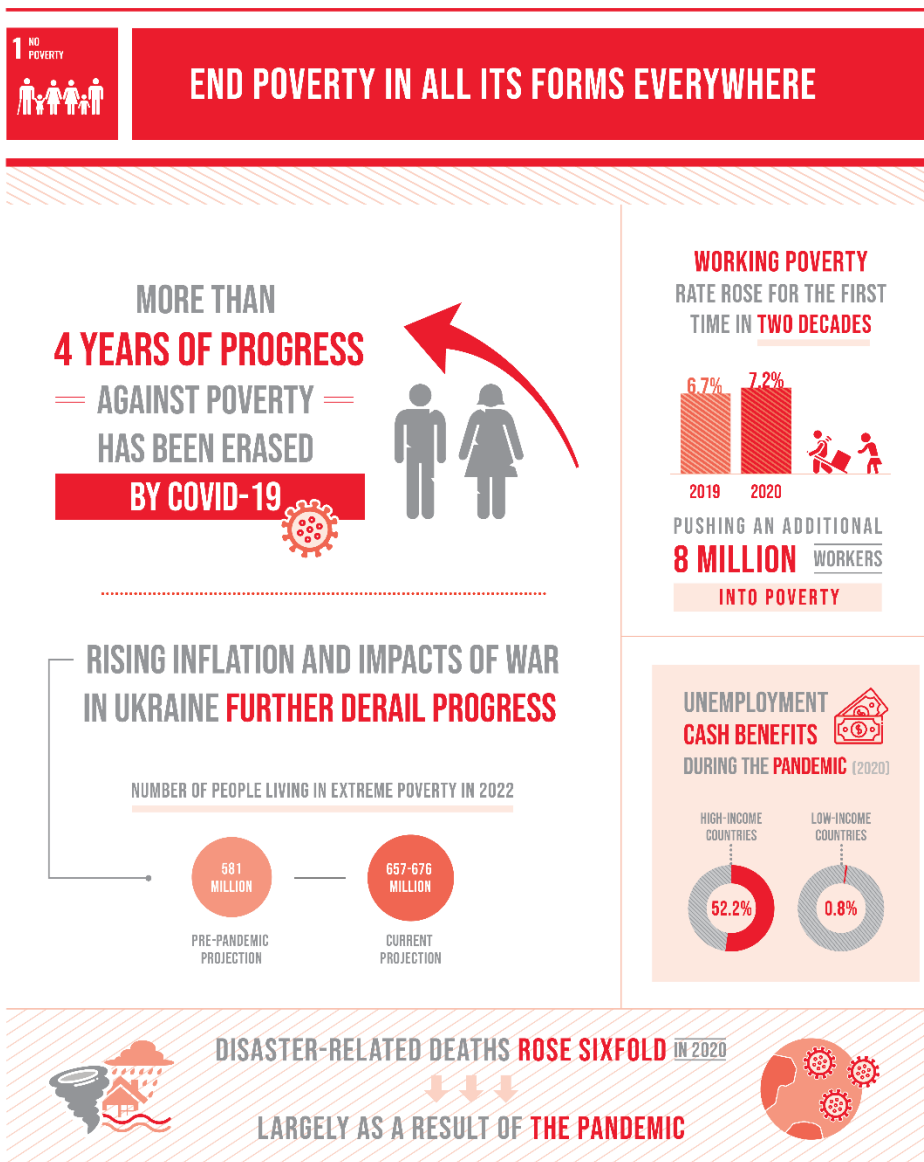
1 NO POVERTY

END POVERTY IN ALL ITS FORMS EVERYWHERE

MORE THAN
4 YEARS OF PROGRESS
AGAINST POVERTY
HAS BEEN ERASED
BY COVID-19

WORKING POVERTY
RATE ROSE FOR THE FIRST TIME IN TWO DECADES

6.7%
7.2%
2019
2020

PUSHING AN ADDITIONAL
8 MILLION WORKERS
INTO POVERTY

RISING INFLATION AND IMPACTS OF WAR IN UKRAINE FURTHER DERAIL PROGRESS

NUMBER OF PEOPLE LIVING IN EXTREME POVERTY IN 2022

581 MILLION
PRE-PANDEMIC PROJECTION

657-676 MILLION
CURRENT PROJECTION

UNEMPLOYMENT
CASH BENEFITS
DURING THE PANDEMIC (2020)

HIGH-INCOME COUNTRIES
52.2%

LOW-INCOME COUNTRIES
0.8%

DISASTER-RELATED DEATHS ROSE SIXFOLD IN 2020

LARGELY AS A RESULT OF THE PANDEMIC